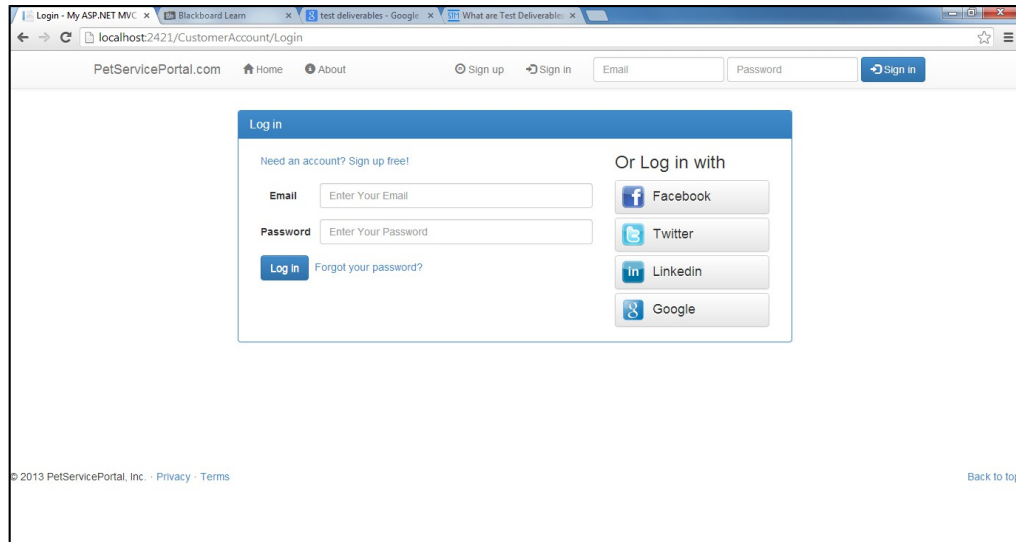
Login - My ASP.NET MVC ×
Blackboard Learn ×
test deliverables - Google ×
What are Test Deliverable ×

localhost:2421/CustomerAccount/Login

PetServicePortal.com
Home
About
Sign up
Sign in
Email
Password
Sign in

Log in

Need an account? Sign up free!

Email
Enter Your Email

Password
Enter Your Password

Log in
Forgot your password?

Or Log in with
Facebook
Twitter
Linkedin
Google

© 2013 PetServicePortal, Inc. · Privacy · Terms

Back to top